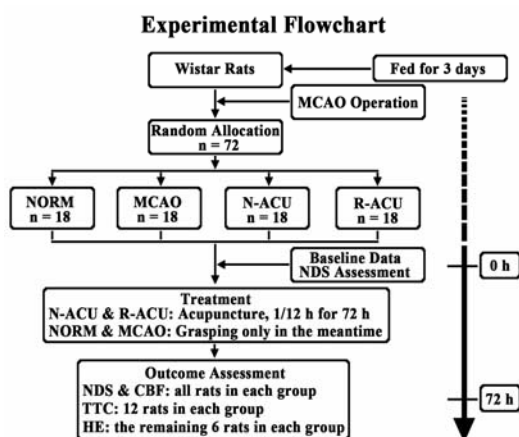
Experimental Flowchart

Wistar Rats

Fed for 3 days

MCAO Operation

Random Allocation
n = 72

NORM
n = 18

MCAO
n = 18

N-ACU
n = 18

R-ACU
n = 18

Baseline Data
NDS Assessment

0 h

Treatment
N-ACU & R-ACU: Acupuncture, 1/12 h for 72 h
NORM & MCAO: Grasping only in the meantime

Outcome Assessment
NDS & CBF: all rats in each group
TTC: 12 rats in each group
HE: the remaining 6 rats in each group

72 h